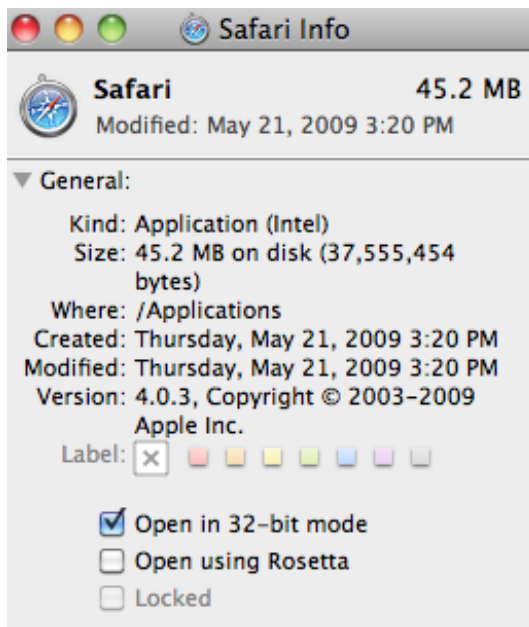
Safari Info

Safari 45.2 MB
Modified: May 21, 2009 3:20 PM

General:

Kind: Application (Intel)
Size: 45.2 MB on disk (37,555,454 bytes)
Where: /Applications
Created: Thursday, May 21, 2009 3:20 PM
Modified: Thursday, May 21, 2009 3:20 PM
Version: 4.0.3, Copyright © 2003-2009 Apple Inc.
Label:

Open in 32-bit mode
Open using Rosetta
Locked